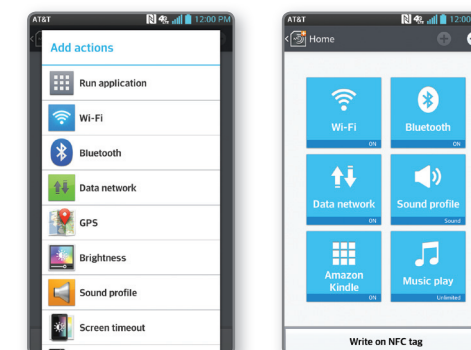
AT&T 12:00 PM

Add actions

Run application

Wi-Fi

Bluetooth

Data network

GPS

Brightness

Sound profile

Screen timeout

AT&T 12:00

Home

Wi-Fi
ON

Bluetooth
ON

Data network
ON

Sound profile
Sound

Amazon Kindle
ON

Music play
Unlimited

Write on NFC tag